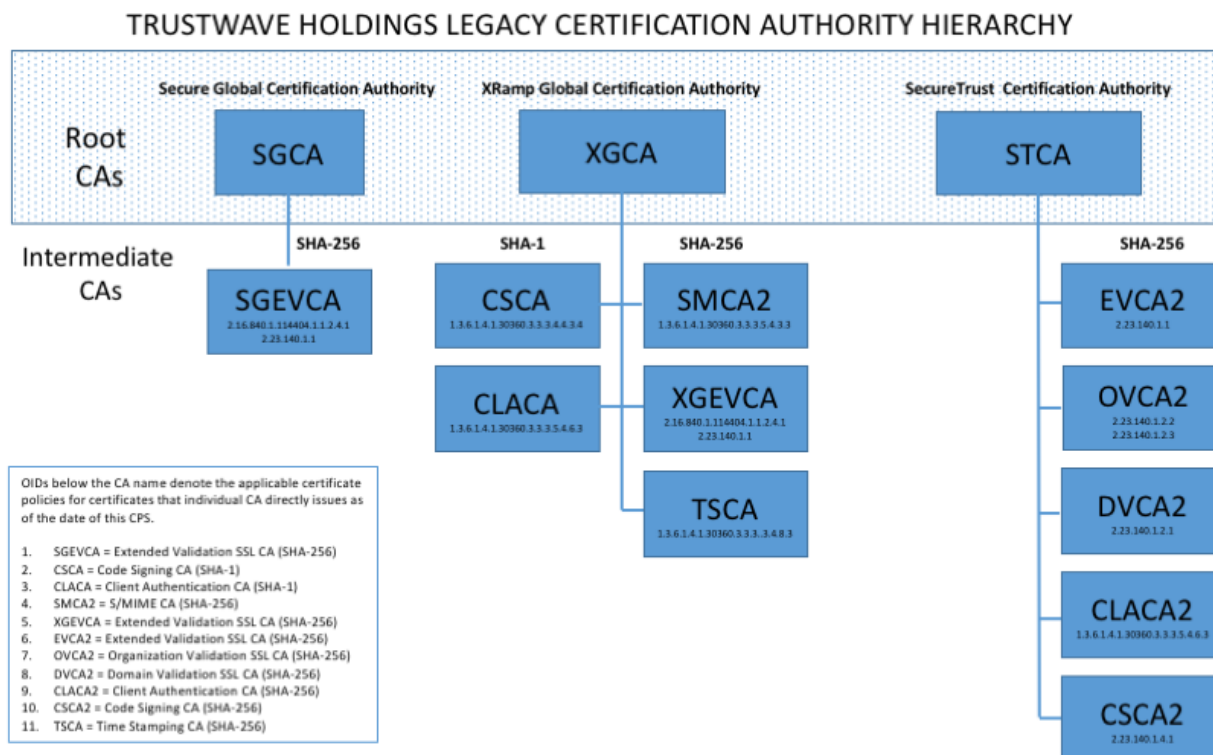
TRUSTWAVE HOLDINGS LEGACY CERTIFICATION AUTHORITY HIERARCHY

Root CAs

Secure Global Certification Authority

SGCA

XRamp Global Certification Authority

XGCA

SecureTrust Certification Authority

STCA

Intermediate CAs

SHA-256

SGEVCA
2.16.840.1.114404.1.1.2.4.1
2.23.140.1.1

SHA-1

CSCA
1.3.6.1.4.1.30360.3.3.3.4.4.3.4

CLACA
1.3.6.1.4.1.30360.3.3.3.5.4.6.3

SHA-256

SMCA2
1.3.6.1.4.1.30360.3.3.3.5.4.3.3

XGEVCA
2.16.840.1.114404.1.1.2.4.1
2.23.140.1.1

TSCA
1.3.6.1.4.1.30360.3.3.3.4.8.3

SHA-256

EVCA2
2.23.140.1.1

OVCA2
2.23.140.1.2.2
2.23.140.1.2.3

DVCA2
2.23.140.1.2.1

CLACA2
1.3.6.1.4.1.30360.3.3.3.5.4.6.3

CSCA2
2.23.140.1.4.1

OIDs below the CA name denote the applicable certificate policies for certificates that individual CA directly issues as of the date of this CPS.

1. SGEVCA = Extended Validation SSL CA (SHA-256)
2. CSCA = Code Signing CA (SHA-1)
3. CLACA = Client Authentication CA (SHA-1)
4. SMCA2 = S/MIME CA (SHA-256)
5. XGEVCA = Extended Validation SSL CA (SHA-256)
6. EVCA2 = Extended Validation SSL CA (SHA-256)
7. OVCA2 = Organization Validation SSL CA (SHA-256)
8. DVCA2 = Domain Validation SSL CA (SHA-256)
9. CLACA2 = Client Authentication CA (SHA-256)
10. CSCA2 = Code Signing CA (SHA-256)
11. TSCA = Time Stamping CA (SHA-256)